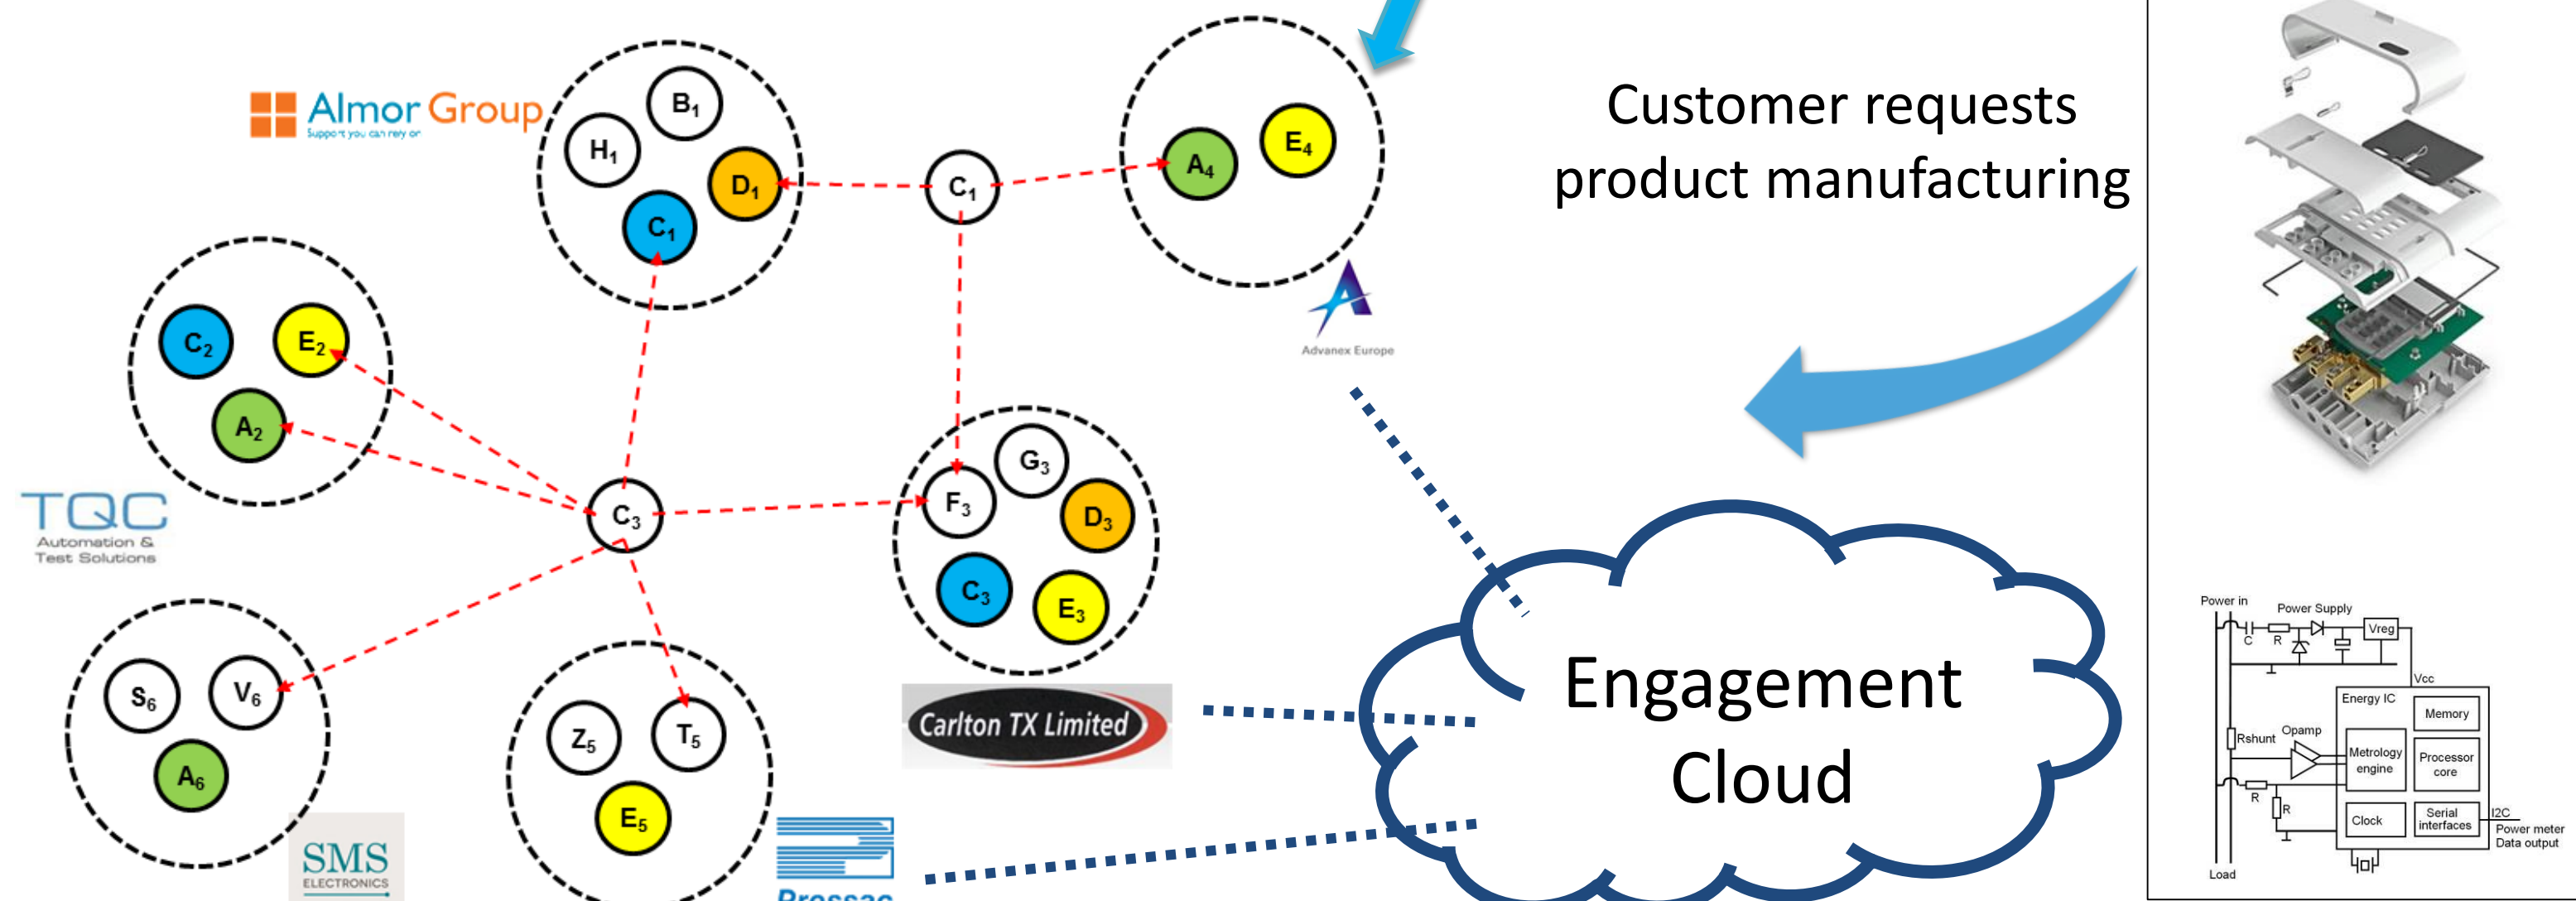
Almor Group
Support you can rely on

$B_1$ $H_1$ $D_1$ $C_1$

$C_1$

$A_4$ $E_4$

Advanex Europe

Customer requests product manufacturing

$C_2$ $E_2$ $A_2$

TQC
Automation & Test Solutions

$C_3$

$G_3$ $F_3$ $D_3$ $C_3$ $E_3$

$S_6$ $V_6$ $A_6$

SMS
ELECTRONICS

$Z_5$ $T_5$ $E_5$

Carlton TX Limited

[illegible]

Engagement Cloud

Power in
Power Supply
C
R
Vreg
Vcc
Energy IC
Memory
Rshunt
Opamp
Metrology engine
Processor core
R
R
Clock
Serial interfaces
I2C
Power meter Data output
Load